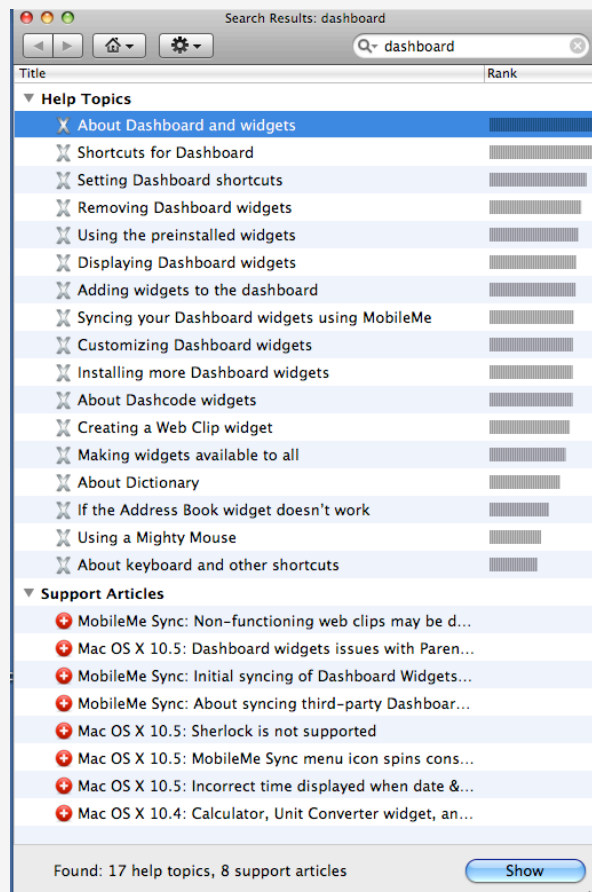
Search Results: dashboard

dashboard

Title

Rank

Help Topics

About Dashboard and widgets

Shortcuts for Dashboard

Setting Dashboard shortcuts

Removing Dashboard widgets

Using the preinstalled widgets

Displaying Dashboard widgets

Adding widgets to the dashboard

Syncing your Dashboard widgets using MobileMe

Customizing Dashboard widgets

Installing more Dashboard widgets

About Dashcode widgets

Creating a Web Clip widget

Making widgets available to all

About Dictionary

If the Address Book widget doesn't work

Using a Mighty Mouse

About keyboard and other shortcuts

Support Articles

MobileMe Sync: Non-functioning web clips may be d...

Mac OS X 10.5: Dashboard widgets issues with Paren...

MobileMe Sync: Initial syncing of Dashboard Widgets...

MobileMe Sync: About syncing third-party Dashboar...

Mac OS X 10.5: Sherlock is not supported

Mac OS X 10.5: MobileMe Sync menu icon spins cons...

Mac OS X 10.5: Incorrect time displayed when date &...

Mac OS X 10.4: Calculator, Unit Converter widget, an...

Found: 17 help topics, 8 support articles

Show